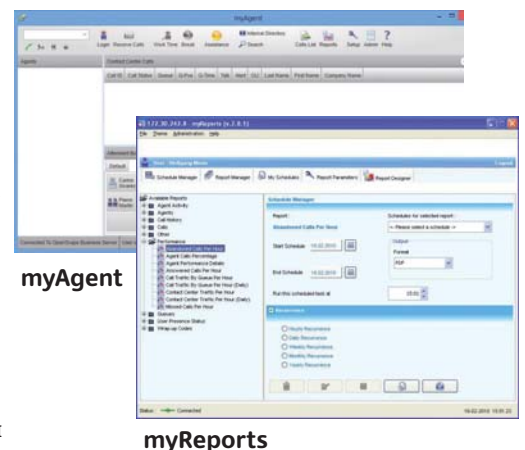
myAgent

Logon Receive Calls Work Time Break Assistance Internal Directory Search Calls List Reports Setup Admin Help

Agents

Contact Center Calls

Call ID Call Status Queue Q.Pos Q.Time Talk Alert CLI Last Name First Name Company Name

Connected To OpenScape Business Server

172.30.243.8 - myReports (v.2.0.1)

File Theme Administration Help

Schedule Manager Report Manager My Schedules Report Parameters Report Designer

Available Reports
Agent Activity
Agents
Call History
Calls
Other
Performance
Abandoned Calls Per Hour
Agent Calls Percentage
Agent Performance Details
Answered Calls Per Hour
Call Traffic By Queue Per Hour
Call Traffic By Queue Per Hour (Daily)
Contact Center Traffic Per Hour
Contact Center Traffic Per Hour (Daily)
Missed Calls Per Hour
Queues
User Presence Status
Wrap-up Codes

Schedule Manager

Report:
Abandoned Calls Per Hour
Schedules for selected report:
-- Please select a schedule --

Start Schedule 16.02.2010

Output
Format
PDF

End Schedule 16.02.2010

Run this scheduled task at 15:00

Recurrence
Hourly Recurrence
Daily Recurrence
Weekly Recurrence
Monthly Recurrence
Yearly Recurrence

Status: Connected

myReports